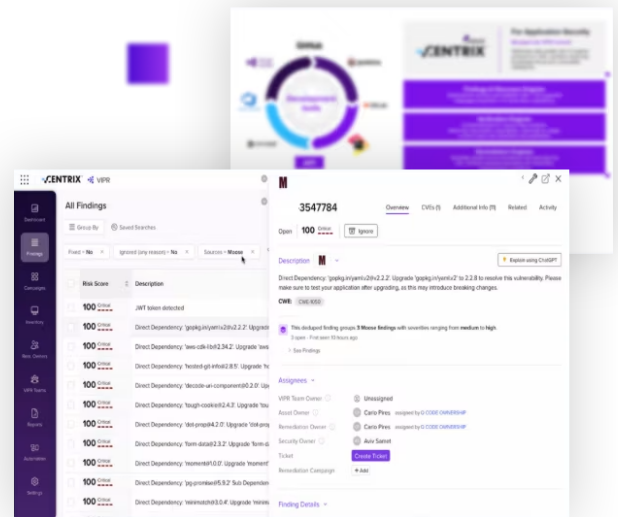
VENTRIX

VENTRIX VPR

Dashboard
Findings
Campaigns
Inventory
Risk Owners
VPR Teams
Reports
Automation
Settings

All Findings

Group By
Saved Searches

Fixed = No
Ignored (any reason) = No
Sources = Mosse

| Risk Score | Description |
|---|---|
| 100 Critical | JWT token detected |
| 100 Critical | Direct Dependency: 'gopkg.in/yaml.v2@v2.2.2': Upgrade |
| 100 Critical | Direct Dependency: 'aws-cdk-lib@2.34.2': Upgrade 'aws |
| 100 Critical | Direct Dependency: 'fecsted-git-infol@2.8.5': Upgrade |
| 100 Critical | Direct Dependency: 'decode-uri-component@0.2.0': Up |
| 100 Critical | Direct Dependency: 'tough-cookie@2.4.3': Upgrade 'tou |
| 100 Critical | Direct Dependency: 'dot-prop@4.2.0': Upgrade 'dot-pro |
| 100 Critical | Direct Dependency: 'form-data@2.3.2': Upgrade 'form-d |
| 100 Critical | Direct Dependency: 'moment@1.0.0': Upgrade 'moment' |
| 100 Critical | Direct Dependency: 'pq-promise@5.9.2': Sub Dependen |
| 100 Critical | Direct Dependency: 'minimatch@3.0.4': Upgrade 'minim |

M

3547784

Overview CVEs (1) Additional Info (11) Related Activity

Open 100 Critical Ignore

Description M

Explain using ChatGPT

Direct Dependency: 'gopkg.in/yaml.v2@v2.2.2': Upgrade 'gopkg.in/yaml.v2' to 2.2.8 to resolve this vulnerability. Please make sure to test your application after upgrading, as this may introduce breaking changes.

CWE: CWE-1050

This deduped finding groups 3 Mosse findings with severities ranging from medium to high.

See Findings

Assignees

VPR Team Owner Unassigned
Asset Owner Carlo Pires assigned by G CODE OWNERSHIP
Remediation Owner Carlo Pires assigned by G CODE OWNERSHIP
Security Owner Aviv Samet
Ticket Create Ticket
Remediation Campaign + Add

Finding Details